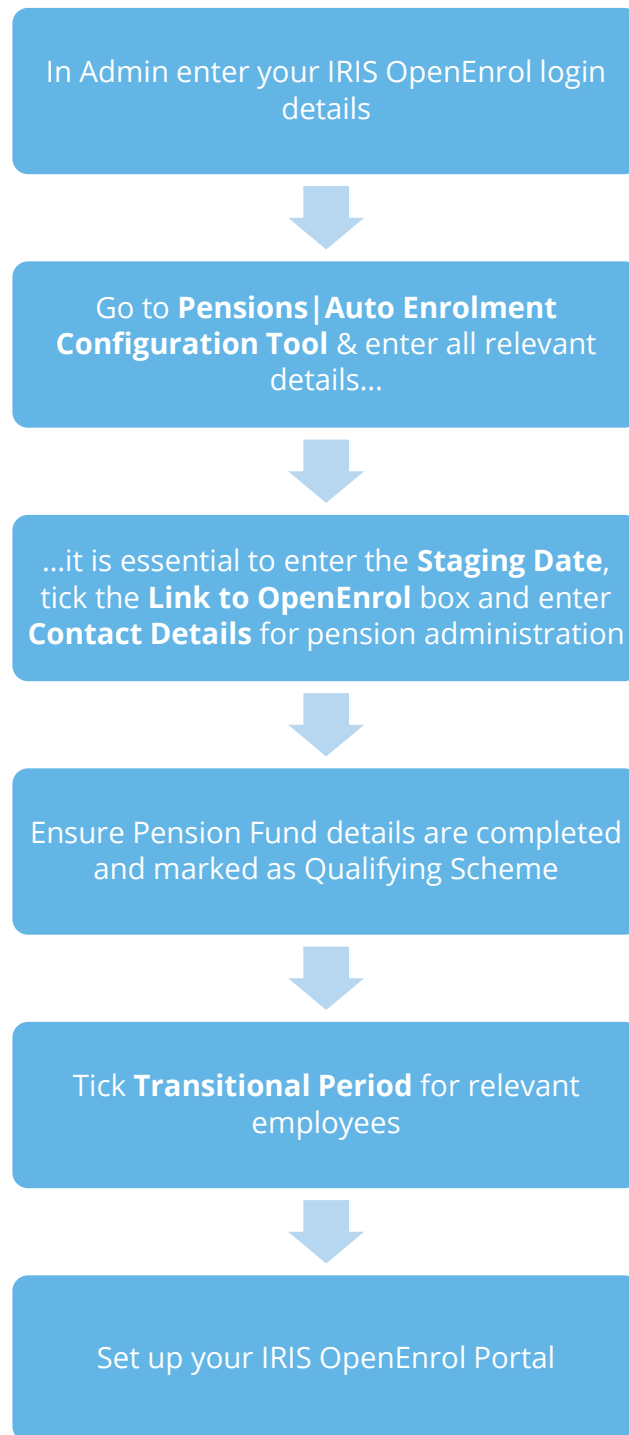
In Admin enter your IRIS OpenEnrol login details

Go to **Pensions|Auto Enrolment Configuration Tool** & enter all relevant details...

...it is essential to enter the **Staging Date**, tick the **Link to OpenEnrol** box and enter **Contact Details** for pension administration

Ensure Pension Fund details are completed and marked as Qualifying Scheme

Tick **Transitional Period** for relevant employees

Set up your IRIS OpenEnrol Portal